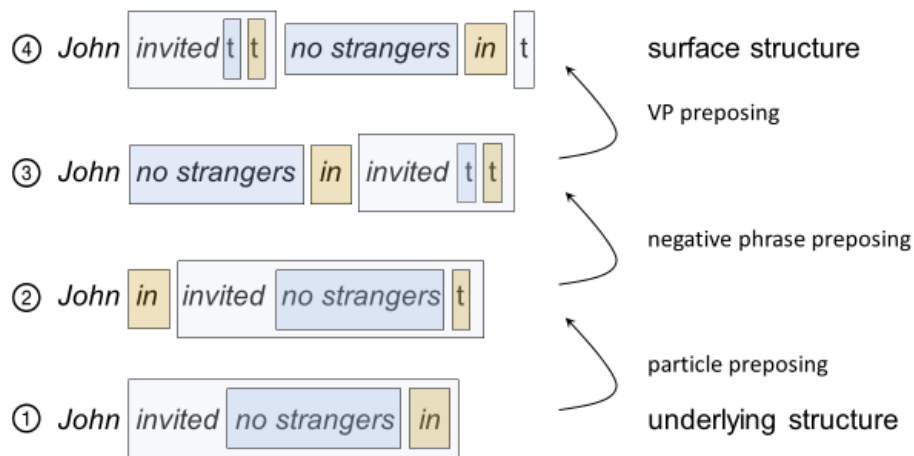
④ John invited t t no strangers in t surface structure

VP preposing

③ John no strangers in invited t t

negative phrase preposing

② John in invited no strangers t

particle preposing

① John invited no strangers in underlying structure